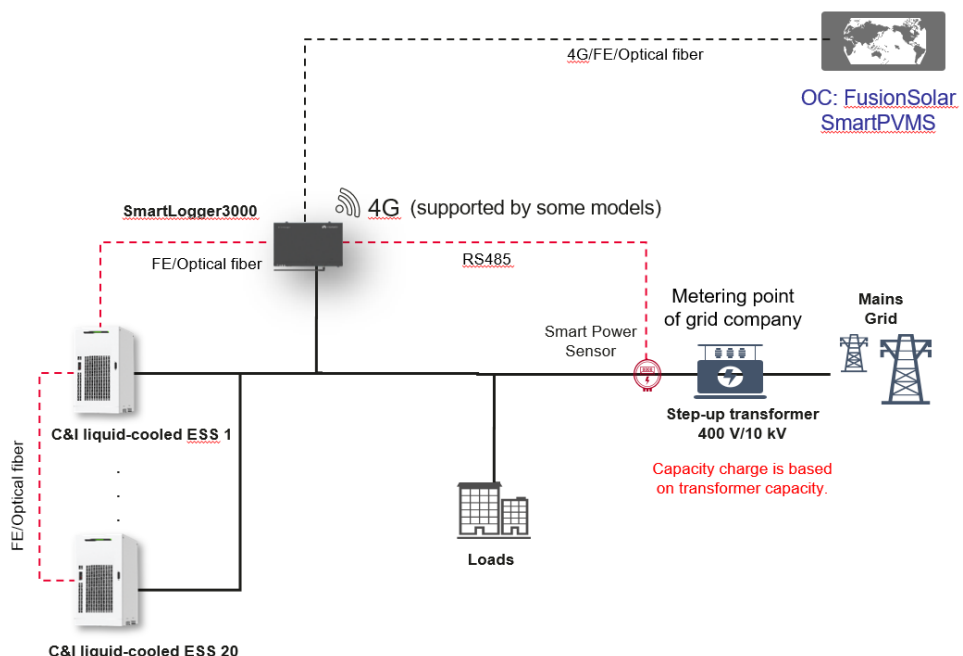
4G/FE/Optical fiber

OC: FusionSolar SmartPVMS

SmartLogger3000

4G (supported by some models)

FE/Optical fiber

RS485

Metering point of grid company

Mains Grid

Smart Power Sensor

C&I liquid-cooled ESS 1

Step-up transformer 400 V/10 kV

Capacity charge is based on transformer capacity.

.
.
.

FE/Optical fiber

Loads

C&I liquid-cooled ESS 20